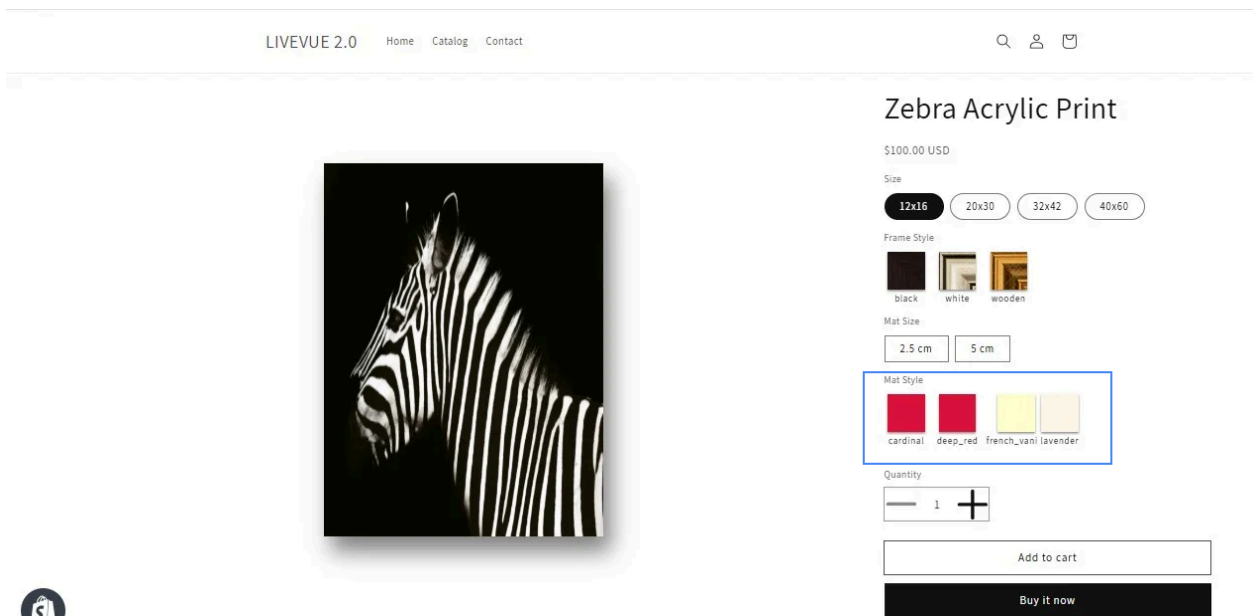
LIVEVUE 2.0 Home Catalog Contact

Zebra Acrylic Print

$100.00 USD

Size

12x16 20x30 32x42 40x60

Frame Style

black white wooden

Mat Size

2.5 cm 5 cm

Mat Style

cardinal deep_red french_vani lavender

Quantity

— 1 +

Add to cart

Buy it now